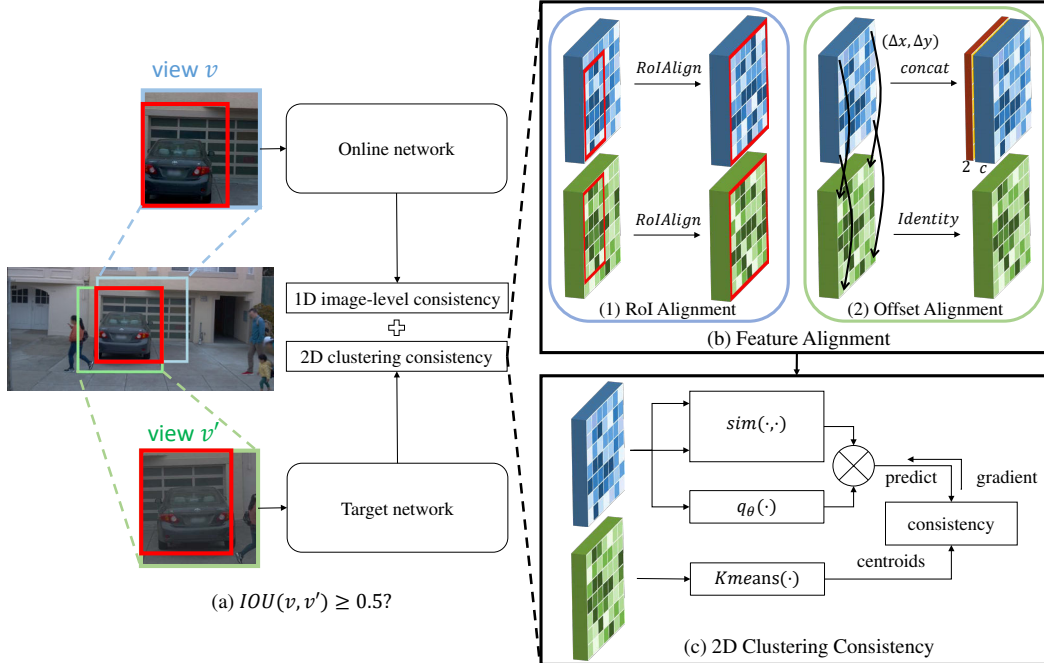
view $v$

Online network

1D image-level consistency

2D clustering consistency

view $v'$

Target network

(a) $IOU(v, v') \geq 0.5$?

$RoIAlign$

$RoIAlign$

(1) RoI Alignment

$(\Delta x, \Delta y)$

$concat$

2 $c$

$Identity$

(2) Offset Alignment

(b) Feature Alignment

$sim(\cdot,\cdot)$

$q_\theta(\cdot)$

predict

gradient

consistency

centroids

$Kmeans(\cdot)$

(c) 2D Clustering Consistency